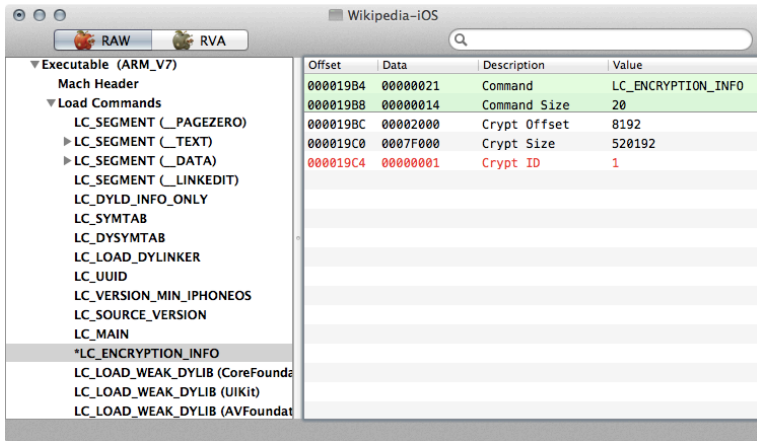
Wikipedia–iOS

RAW RVA

▼Executable (ARM_V7)
Mach Header
▼Load Commands
LC_SEGMENT (__PAGEZERO)
▶LC_SEGMENT (__TEXT)
▶LC_SEGMENT (__DATA)
LC_SEGMENT (__LINKEDIT)
LC_DYLD_INFO_ONLY
LC_SYMTAB
LC_DYSYMTAB
LC_LOAD_DYLINKER
LC_UUID
LC_VERSION_MIN_IPHONEOS
LC_SOURCE_VERSION
LC_MAIN
*LC_ENCRYPTION_INFO
LC_LOAD_WEAK_DYLIB (CoreFounda
LC_LOAD_WEAK_DYLIB (UIKit)
LC_LOAD_WEAK_DYLIB (AVFoundat

| Offset | Data | Description | Value |
|---|---|---|---|
| 000019B4 | 00000021 | Command | LC_ENCRYPTION_INFO |
| 000019B8 | 00000014 | Command Size | 20 |
| 000019BC | 00002000 | Crypt Offset | 8192 |
| 000019C0 | 0007F000 | Crypt Size | 520192 |
| 000019C4 | 00000001 | Crypt ID | 1 |